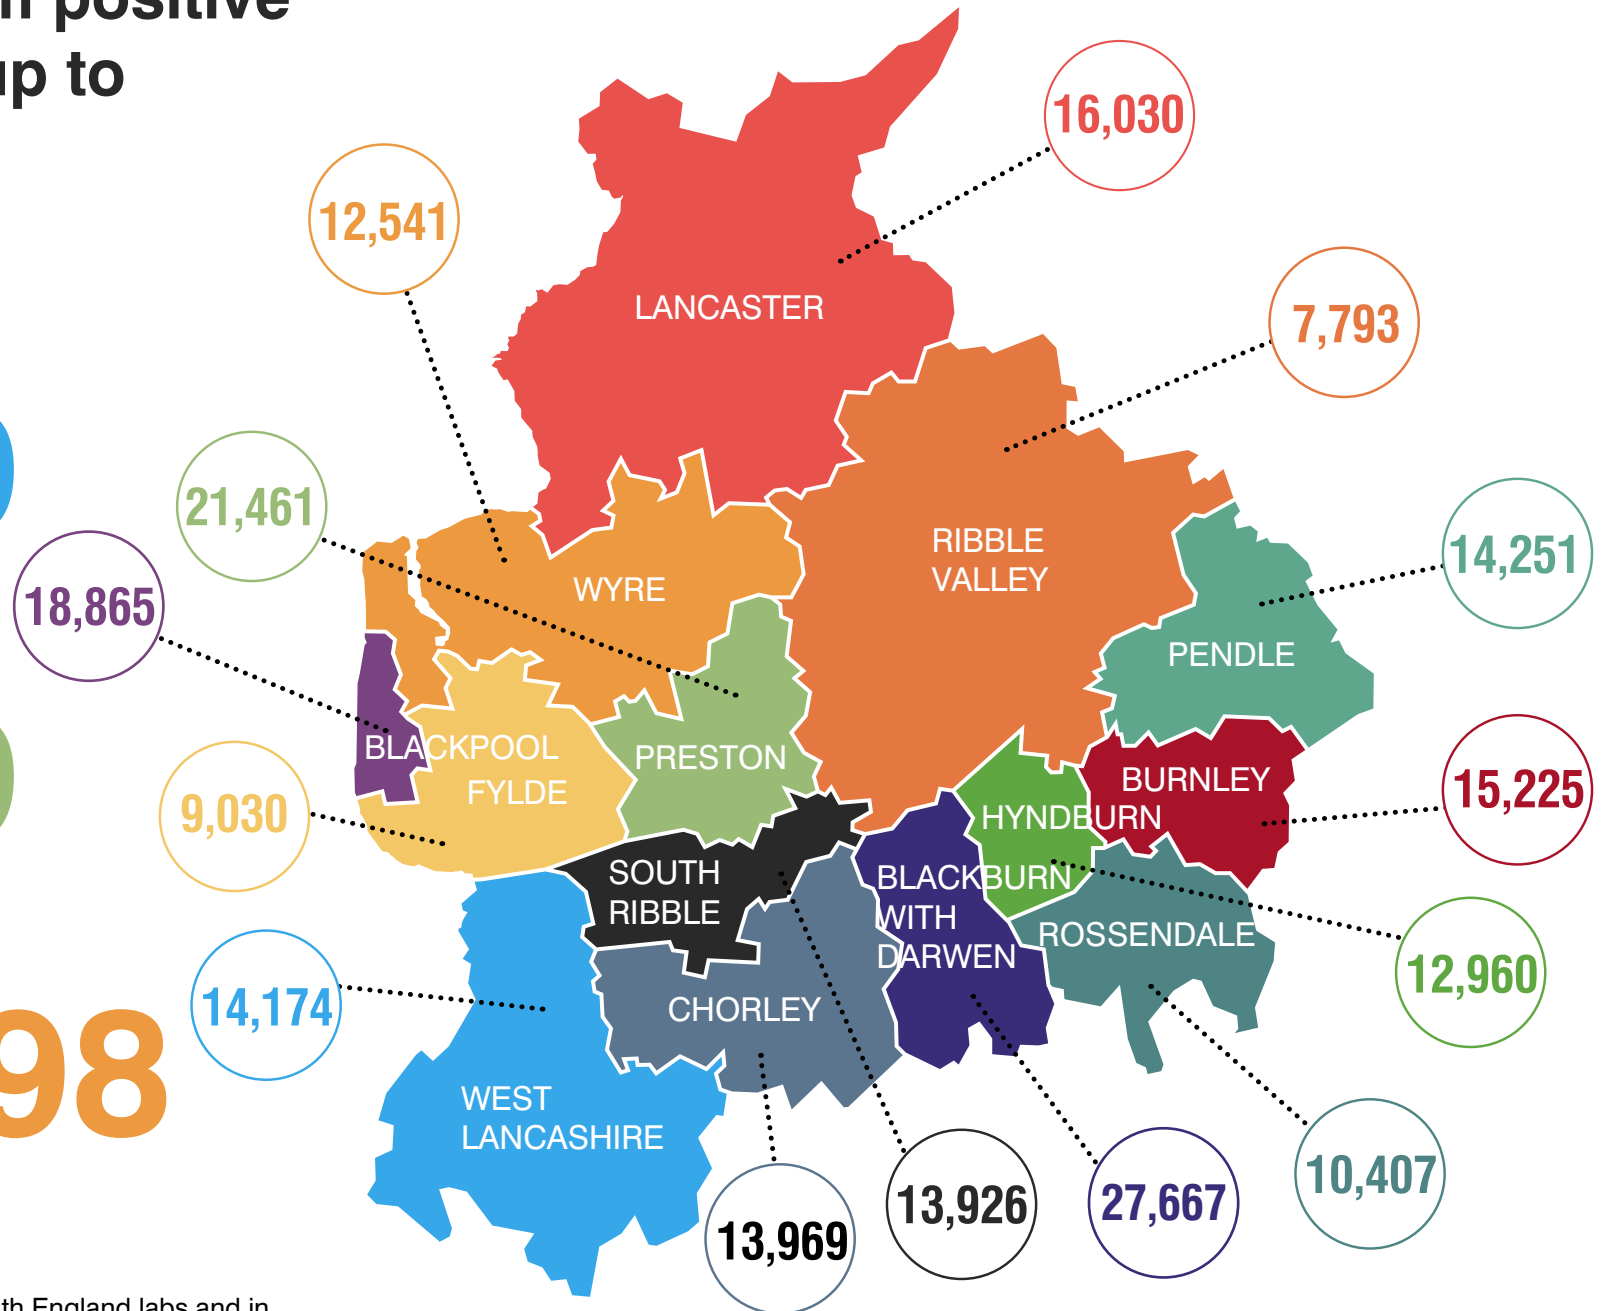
n positive
up to

98

16,030
12,541
LANCASTER
7,793
RIBBLE VALLEY
21,461
WYRE
14,251
18,865
PENDLE
BLACKPOOL
PRESTON
FYLDE
BURNLEY
15,225
9,030
HYNDBURN
SOUTH RIBBLE
BLACKBURN WITH DARWEN
ROSSENDALE
12,960
14,174
CHORLEY
WEST LANCASHIRE
10,407
13,969
13,926
27,667

th England labs and in